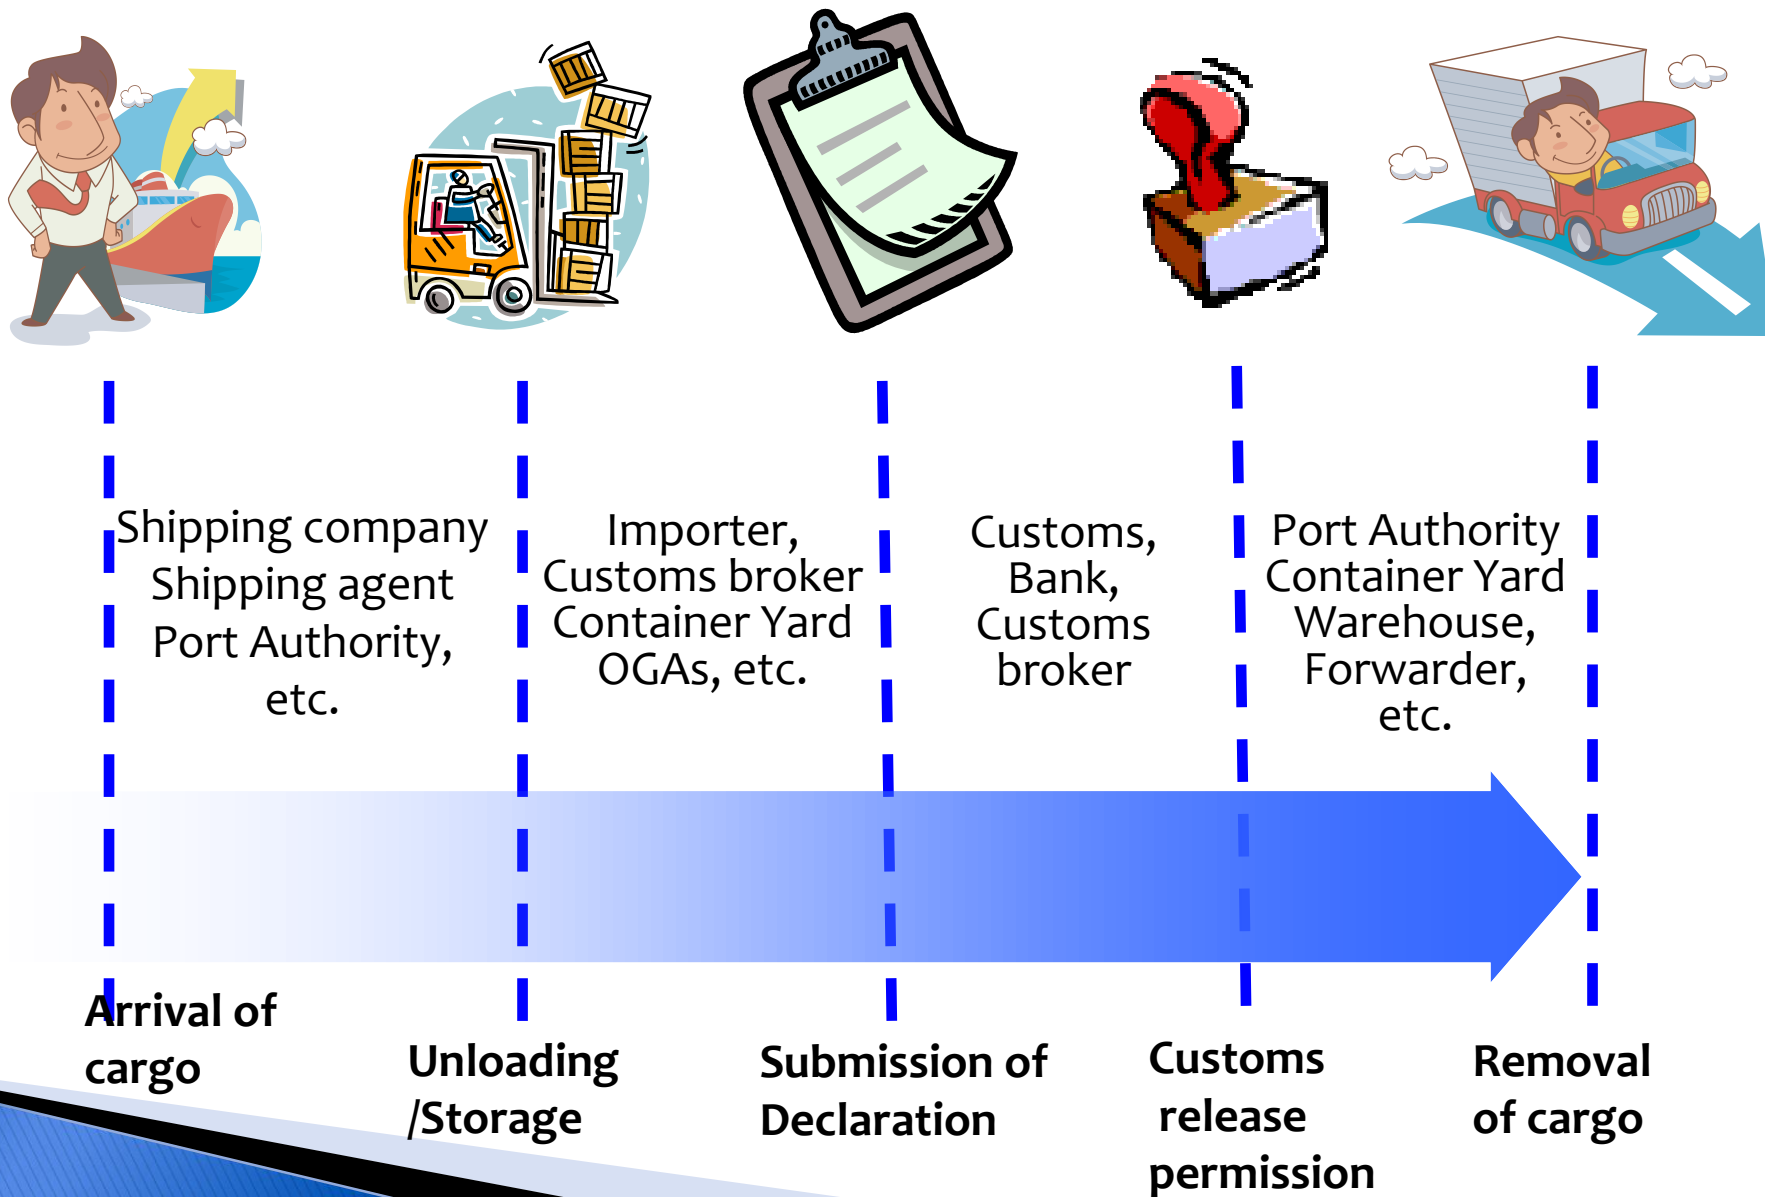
Shipping company
Shipping agent
Port Authority,
etc.

Importer,
Customs broker
Container Yard
OGAs, etc.

Customs,
Bank,
Customs
broker

Port Authority
Container Yard
Warehouse,
Forwarder,
etc.

Arrival of cargo

Unloading /Storage

Submission of Declaration

Customs release permission

Removal of cargo